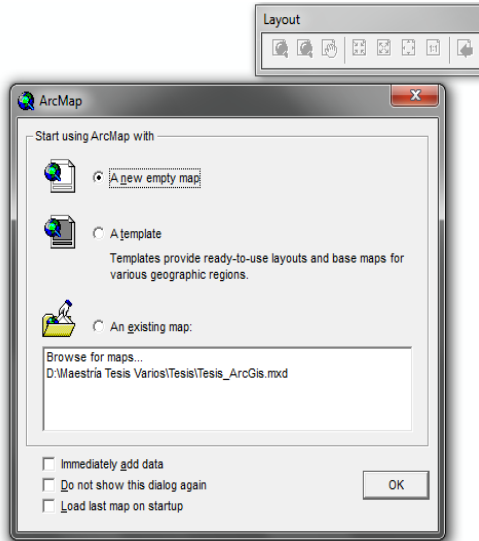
Layout

ArcMap

Start using ArcMap with

A new empty map

A template

Templates provide ready-to-use layouts and base maps for various geographic regions.

An existing map:

Browse for maps...
D:\Maestria Tesis Varios\Tesis\Tesis_ArcGis.mxd

Immediately add data

Do not show this dialog again

Load last map on startup

OK